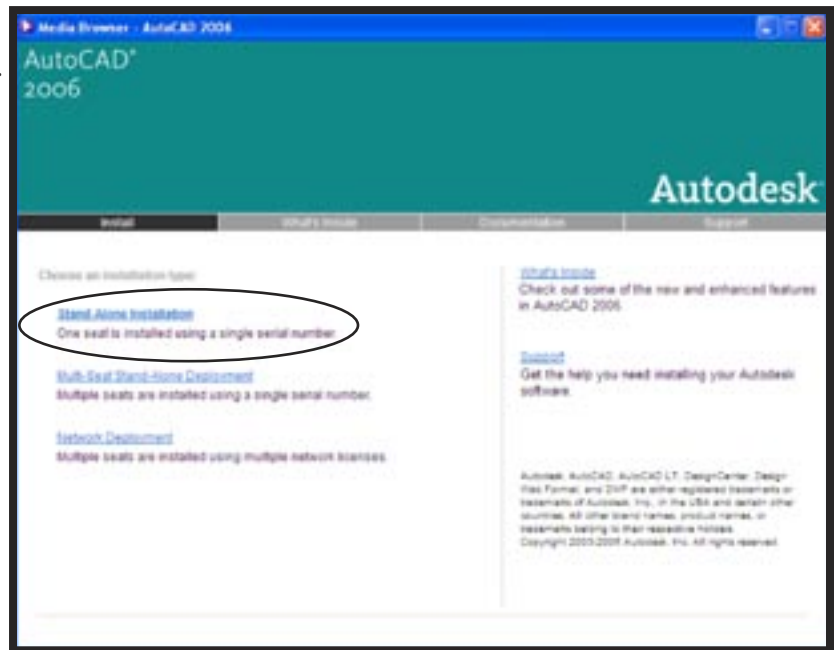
Media Browser - AutoCAD 2006

AutoCAD®
2006

Autodesk®

Install | What's Inside | Documentation | Support

Choose an installation type:

Stand-Alone Installation
One seat is installed using a single serial number.

Multi-Seat Stand-Alone Deployment
Multiple seats are installed using a single serial number.

Network Deployment
Multiple seats are installed using multiple network licenses.

What's Inside
Check out some of the new and enhanced features in AutoCAD 2006.

Support
Get the help you need installing your Autodesk software.

Autodesk, AutoCAD, AutoCAD LT, DesignCenter, Design Web Format, and DWF are either registered trademarks or trademarks of Autodesk, Inc., in the USA and certain other countries. All other brand names, product names, or trademarks belong to their respective holders. Copyright 2003-2005 Autodesk, Inc. All rights reserved.